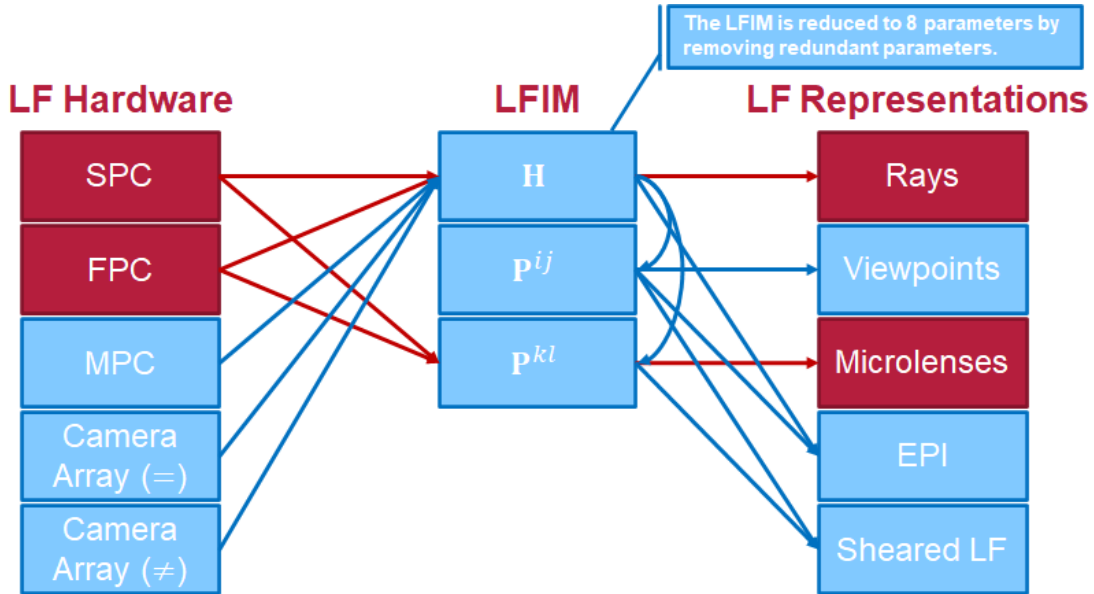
The LFIM is reduced to 8 parameters by removing redundant parameters.

LF Hardware

SPC

FPC

MPC

Camera Array (=)

Camera Array ($\neq$)

LFIM

$\mathbf{H}$

$\mathbf{P}^{ij}$

$\mathbf{P}^{kl}$

LF Representations

Rays

Viewpoints

Microlenses

EPI

Sheared LF